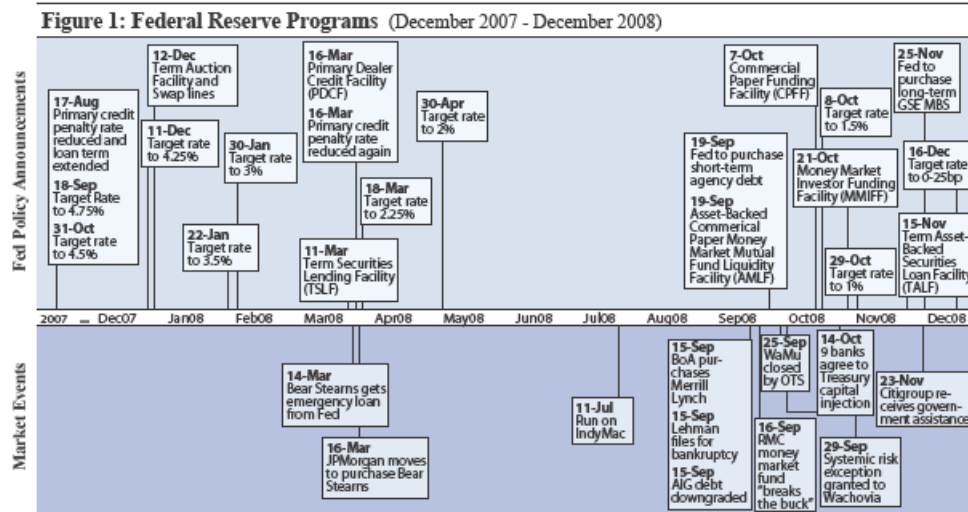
Figure 1: Federal Reserve Programs (December 2007 - December 2008)

Fed Policy Announcements

17-Aug
Primary credit penalty rate reduced and loan term extended
18-Sep
Target Rate to 4.75%
31-Oct
Target rate to 4.5%

12-Dec
Term Auction Facility and Swap lines

11-Dec
Target rate to 4.25%

30-Jan
Target rate to 3%

22-Jan
Target rate to 3.5%

16-Mar
Primary Dealer Credit Facility (PDCF)
16-Mar
Primary credit penalty rate reduced again

18-Mar
Target rate to 2.25%

11-Mar
Term Securities Lending Facility (TSLF)

30-Apr
Target rate to 2%

7-Oct
Commercial Paper Funding Facility (CPFF)

19-Sep
Fed to purchase short-term agency debt
19-Sep
Asset-Backed Commerical Paper Money Market Mutual Fund Liquidity Facility (AMLF)

8-Oct
Target rate to 1.5%

21-Oct
Money Market Investor Funding Facility (MMIFF)

29-Oct
Target rate to 1%

25-Nov
Fed to purchase long-term GSE MBS

16-Dec
Target rate to 0-25bp

15-Nov
Term Asset-Backed Securities Loan Facility (TALF)

2007 Dec07 Jan08 Feb08 Mar08 Apr08 May08 Jun08 Jul08 Aug08 Sep08 Oct08 Nov08 Dec08

Market Events

14-Mar
Bear Stearns gets emergency loan from Fed

16-Mar
JPMorgan moves to purchase Bear Stearns

11-Jul
Run on IndyMac

15-Sep
BoA purchases Merrill Lynch
15-Sep
Lehman files for bankruptcy
15-Sep
AIG debt downgraded

25-Sep
WaMu closed by OTS

16-Sep
RMC money market fund "breaks the buck"

14-Oct
9 banks agree to Treasury capital injection

29-Sep
Systemic risk exception granted to Wachovia

23-Nov
Citigroup receives government assistance